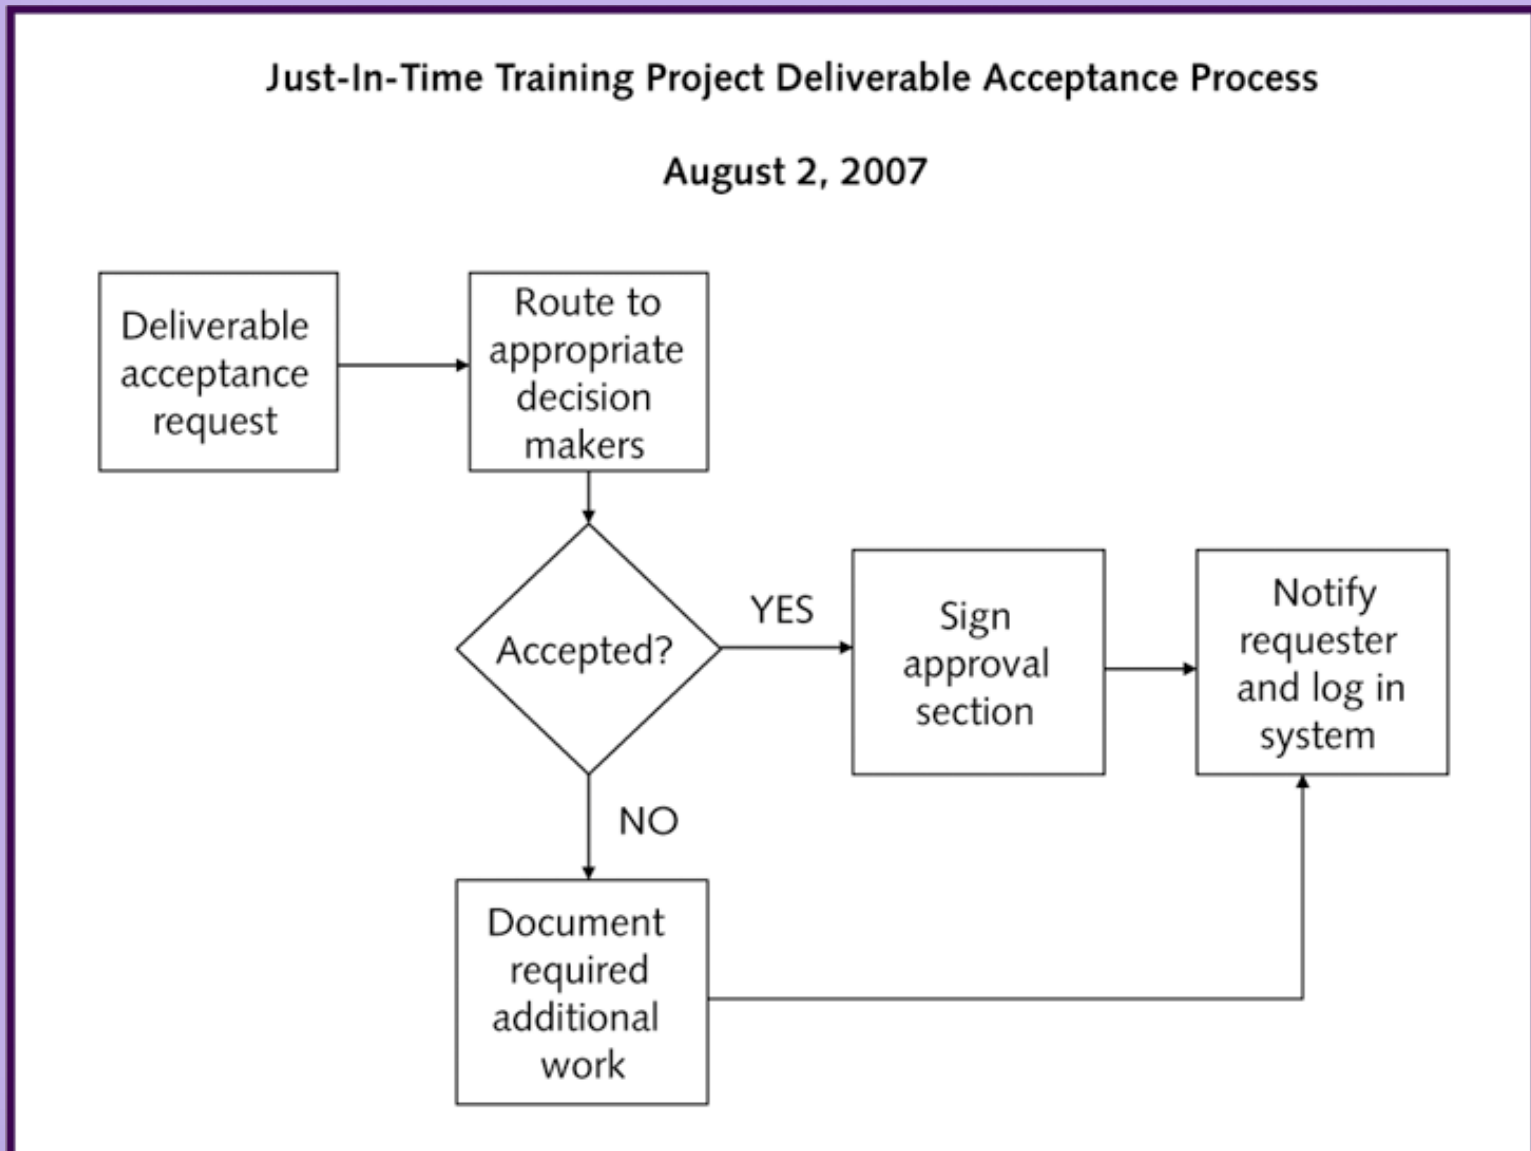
Just-In-Time Training Project Deliverable Acceptance Process

August 2, 2007

Deliverable acceptance request

Route to appropriate decision makers

Accepted?

YES

Sign approval section

Notify requester and log in system

NO

Document required additional work